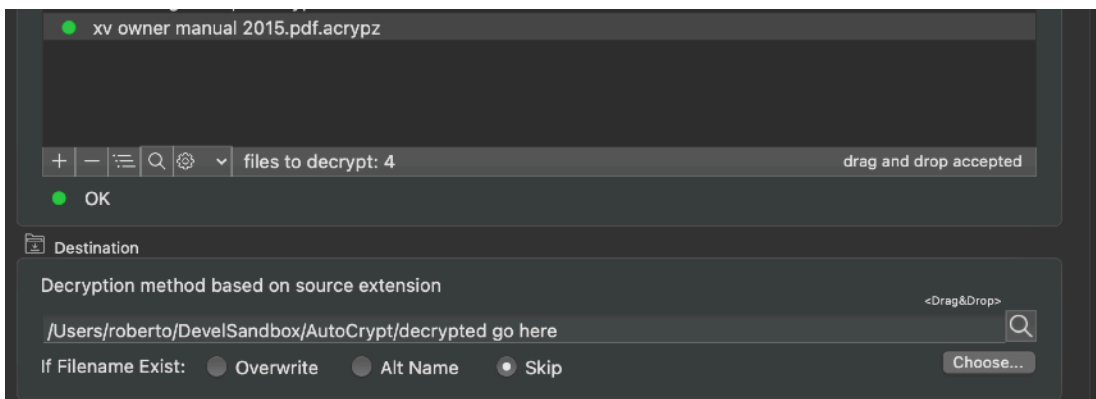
xv owner manual 2015.pdf.acrypz

+ — files to decrypt: 4

drag and drop accepted

OK

Destination

Decryption method based on source extension

<Drag&Drop>

/Users/roberto/DevelSandbox/AutoCrypt/decrypted go here

If Filename Exist: Overwrite Alt Name Skip

Choose...